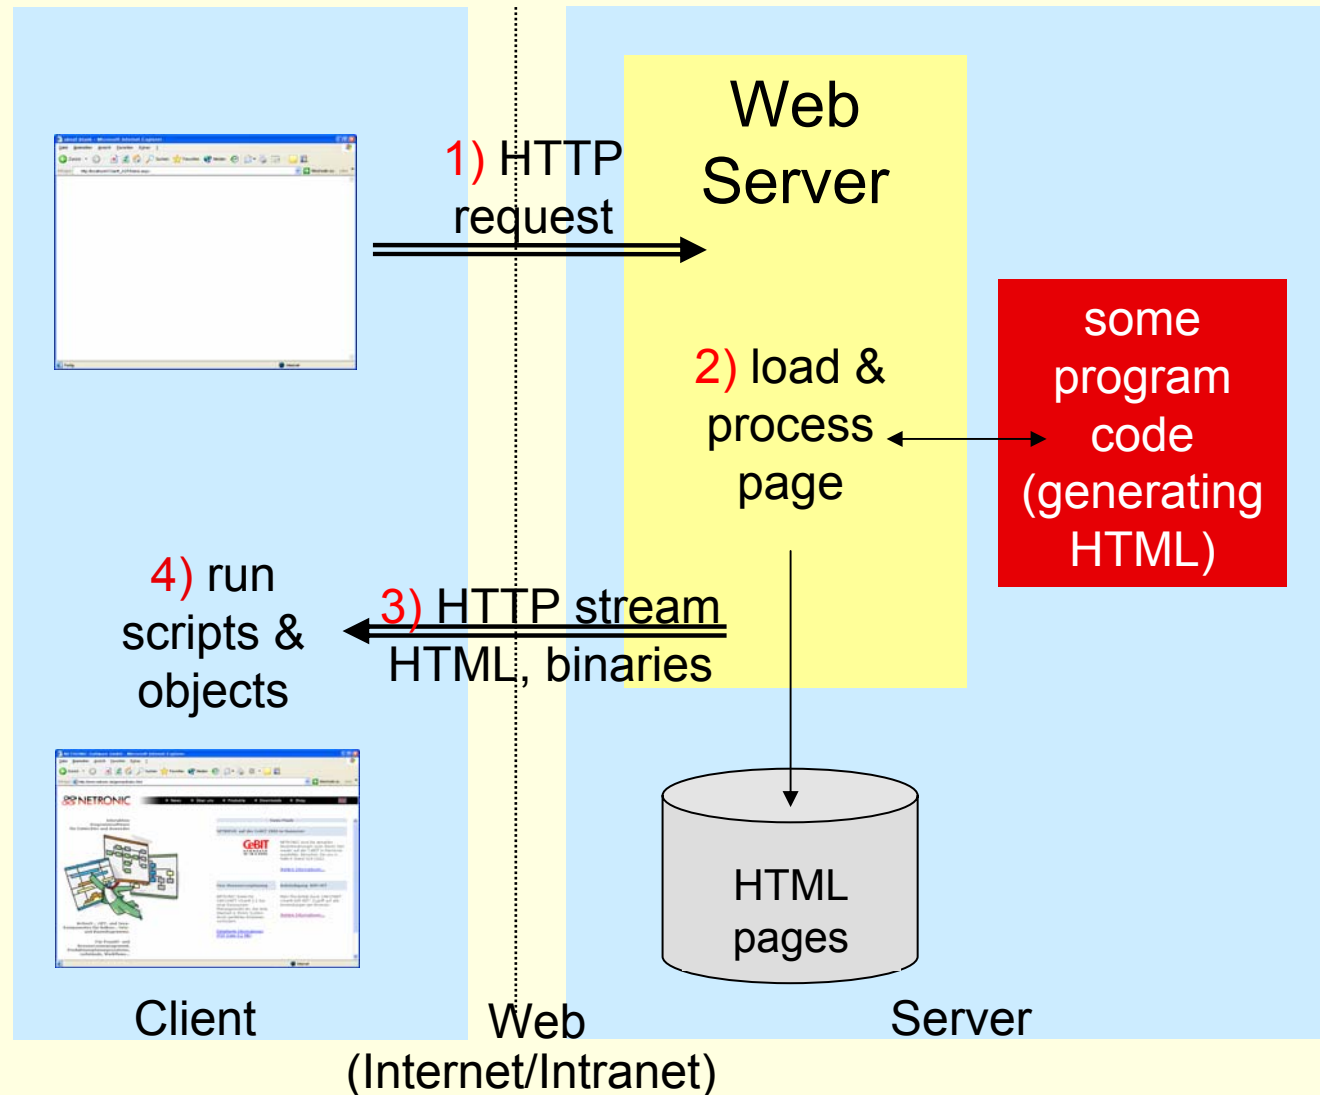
1) HTTP request

Web Server

2) load & process page

some program code (generating HTML)

4) run scripts & objects

3) HTTP stream HTML, binaries

NETRONIC

CeBIT

HTML pages

Client

Web (Internet/Intranet)

Server